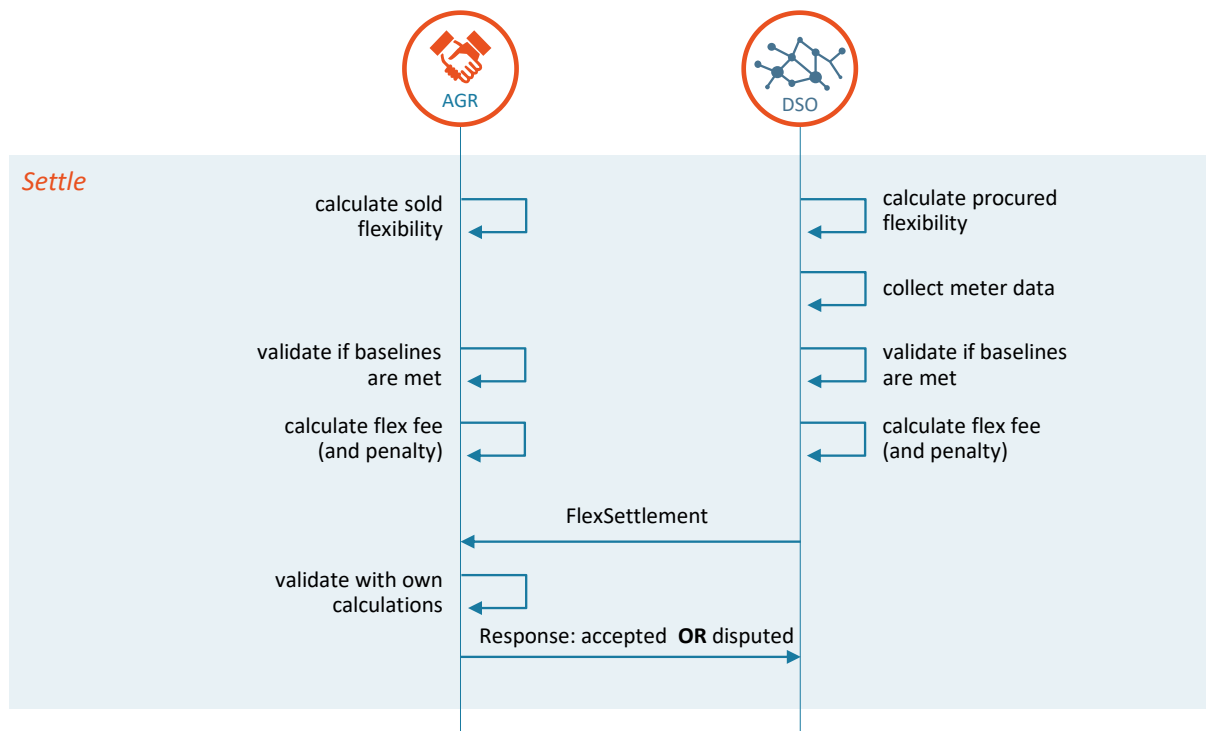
AGR

DSO

Settle

calculate sold flexibility

calculate procured flexibility

collect meter data

validate if baselines are met

validate if baselines are met

calculate flex fee (and penalty)

calculate flex fee (and penalty)

FlexSettlement

validate with own calculations

Response: accepted **OR** disputed